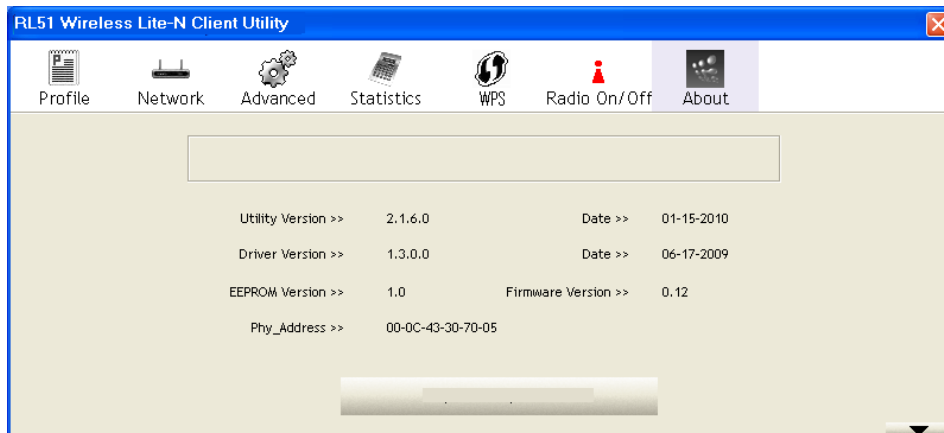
RL51 Wireless Lite-N Client Utility

Profile Network Advanced Statistics WPS Radio On/Off About

Utility Version >> 2.1.6.0 Date >> 01-15-2010

Driver Version >> 1.3.0.0 Date >> 06-17-2009

EEPROM Version >> 1.0 Firmware Version >> 0.12

Phy_Address >> 00-0C-43-30-70-05